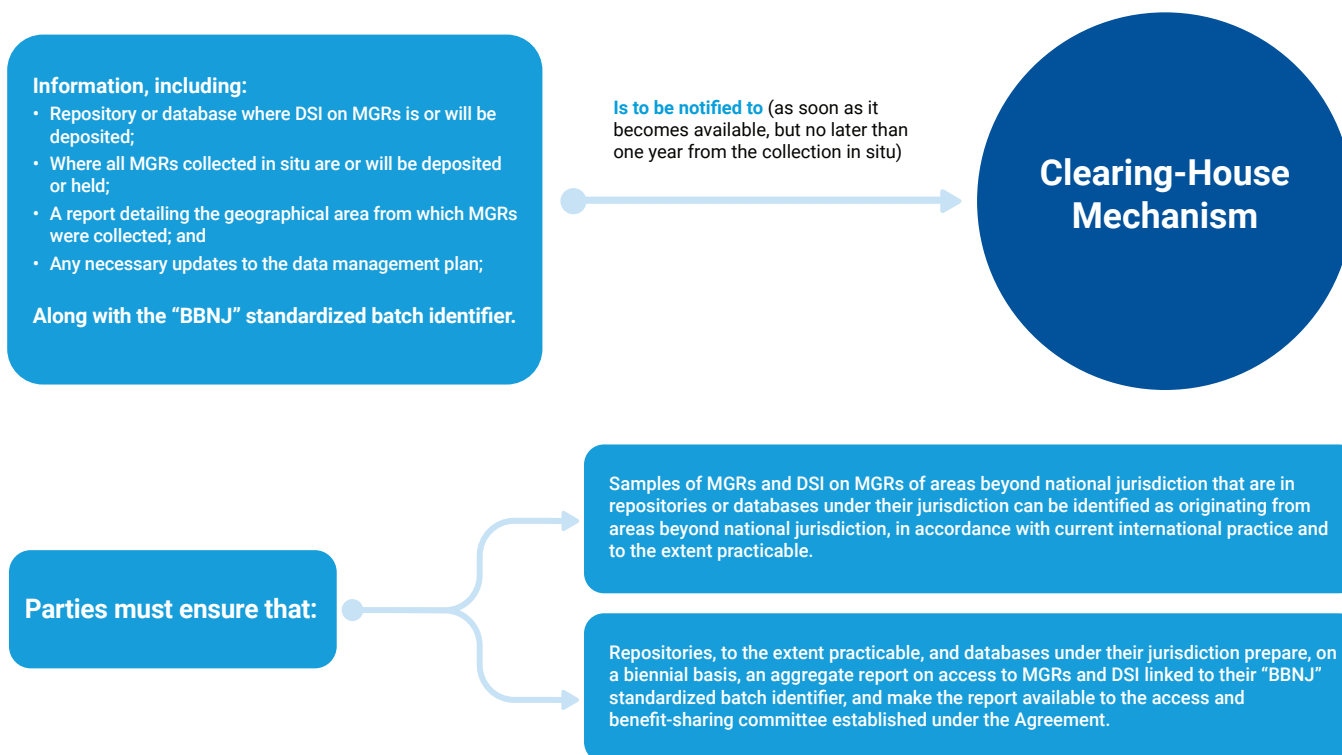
Information, including:

- Repository or database where DSI on MGRs is or will be deposited;
- Where all MGRs collected in situ are or will be deposited or held;
- A report detailing the geographical area from which MGRs were collected; and
- Any necessary updates to the data management plan;

Along with the “BBNJ” standardized batch identifier.

Is to be notified to (as soon as it becomes available, but no later than one year from the collection in situ)

Clearing-House Mechanism

Parties must ensure that:

Samples of MGRs and DSI on MGRs of areas beyond national jurisdiction that are in repositories or databases under their jurisdiction can be identified as originating from areas beyond national jurisdiction, in accordance with current international practice and to the extent practicable.

Repositories, to the extent practicable, and databases under their jurisdiction prepare, on a biennial basis, an aggregate report on access to MGRs and DSI linked to their “BBNJ” standardized batch identifier, and make the report available to the access and benefit-sharing committee established under the Agreement.